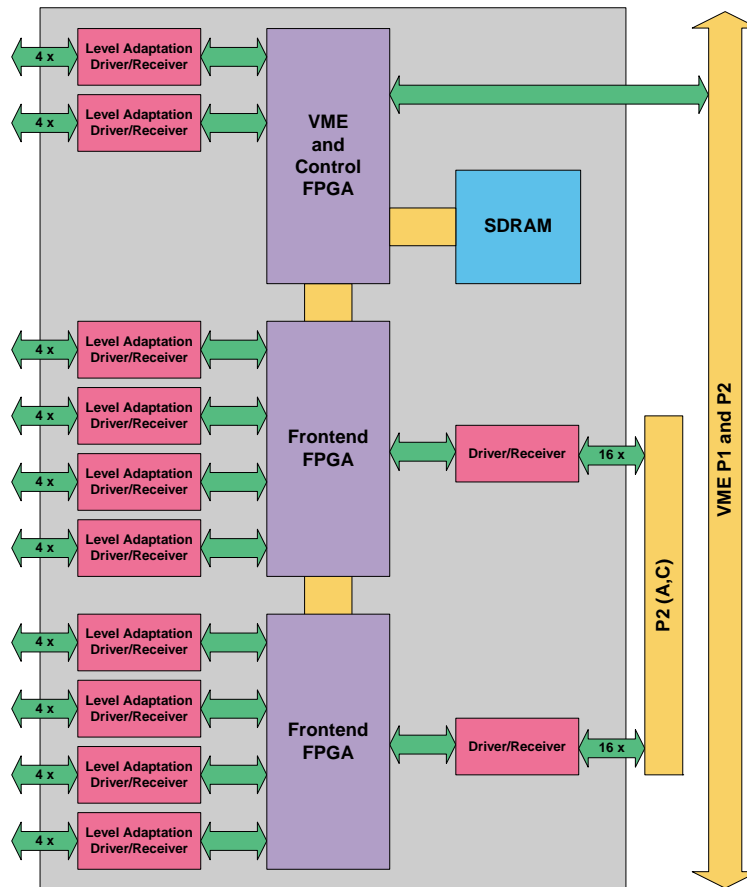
4 x
Level Adaptation Driver/Receiver

4 x
Level Adaptation Driver/Receiver

VME and Control FPGA

SDRAM

4 x
Level Adaptation Driver/Receiver

4 x
Level Adaptation Driver/Receiver

4 x
Level Adaptation Driver/Receiver

4 x
Level Adaptation Driver/Receiver

Frontend FPGA

Driver/Receiver

16 x

4 x
Level Adaptation Driver/Receiver

4 x
Level Adaptation Driver/Receiver

4 x
Level Adaptation Driver/Receiver

4 x
Level Adaptation Driver/Receiver

Frontend FPGA

Driver/Receiver

16 x

P2 (A,C)

VME P1 and P2